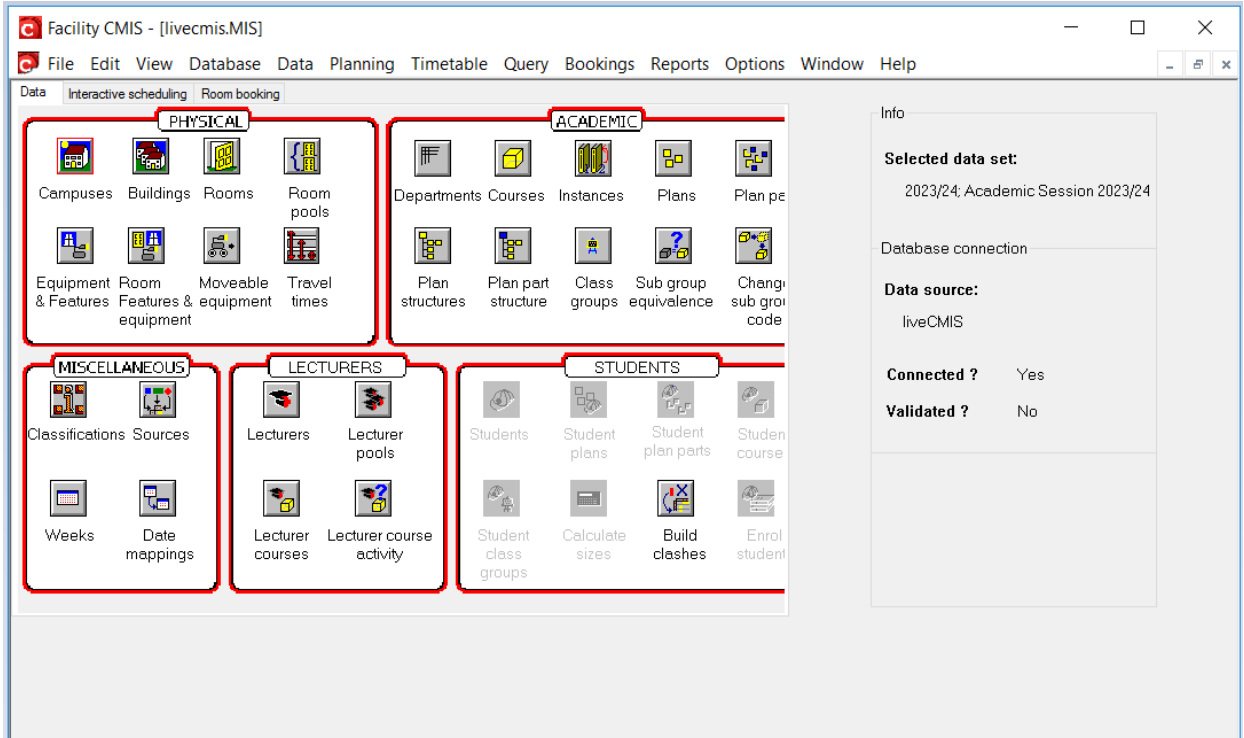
Facility CMIS - [livecmis.MIS]

File Edit View Database Data Planning Timetable Query Bookings Reports Options Window Help

Data Interactive scheduling Room booking

PHYSICAL

Campuses Buildings Rooms Room pools

Equipment & Features Room Features & equipment Moveable equipment Travel times

ACADEMIC

Departments Courses Instances Plans Plan pa

Plan structures Plan part structure Class groups Sub group equivalence Chang sub grou code

MISCELLANEOUS

Classifications Sources

Weeks Date mappings

LECTURERS

Lecturers Lecturer pools

Lecturer courses Lecturer course activity

STUDENTS

Students Student plans Student plan parts Studen course

Student class groups Calculate sizes Build clashes Enrol student

Info

Selected data set:

2023/24; Academic Session 2023/24

Database connection

Data source:

liveCMIS

Connected ? Yes

Validated ? No